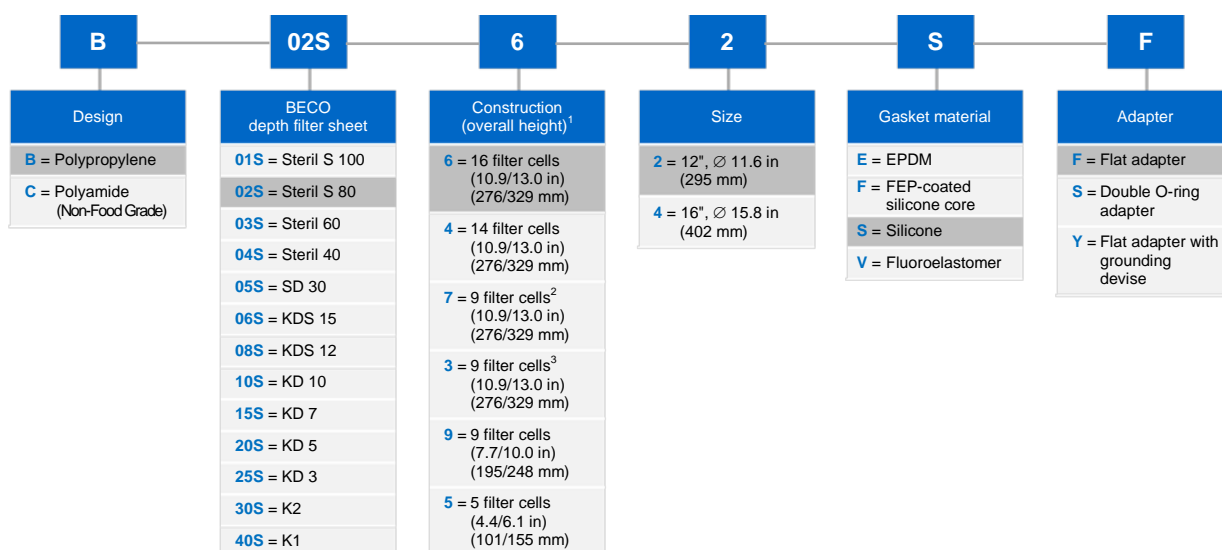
B 02S 6 2 S F

Design

B = Polypropylene

C = Polyamide (Non-Food Grade)

BECO depth filter sheet

01S = Steril S 100

02S = Steril S 80

03S = Steril 60

04S = Steril 40

05S = SD 30

06S = KDS 15

08S = KDS 12

10S = KD 10

15S = KD 7

20S = KD 5

25S = KD 3

30S = K2

40S = K1

Construction (overall height)$^1$

6 = 16 filter cells (10.9/13.0 in) (276/329 mm)

4 = 14 filter cells (10.9/13.0 in) (276/329 mm)

7 = 9 filter cells$^2$ (10.9/13.0 in) (276/329 mm)

3 = 9 filter cells$^3$ (10.9/13.0 in) (276/329 mm)

9 = 9 filter cells (7.7/10.0 in) (195/248 mm)

5 = 5 filter cells (4.4/6.1 in) (101/155 mm)

Size

2 = 12", ∅ 11.6 in (295 mm)

4 = 16", ∅ 15.8 in (402 mm)

Gasket material

E = EPDM

F = FEP-coated silicone core

S = Silicone

V = Fluoroelastomer

Adapter

F = Flat adapter

S = Double O-ring adapter

Y = Flat adapter with grounding devise